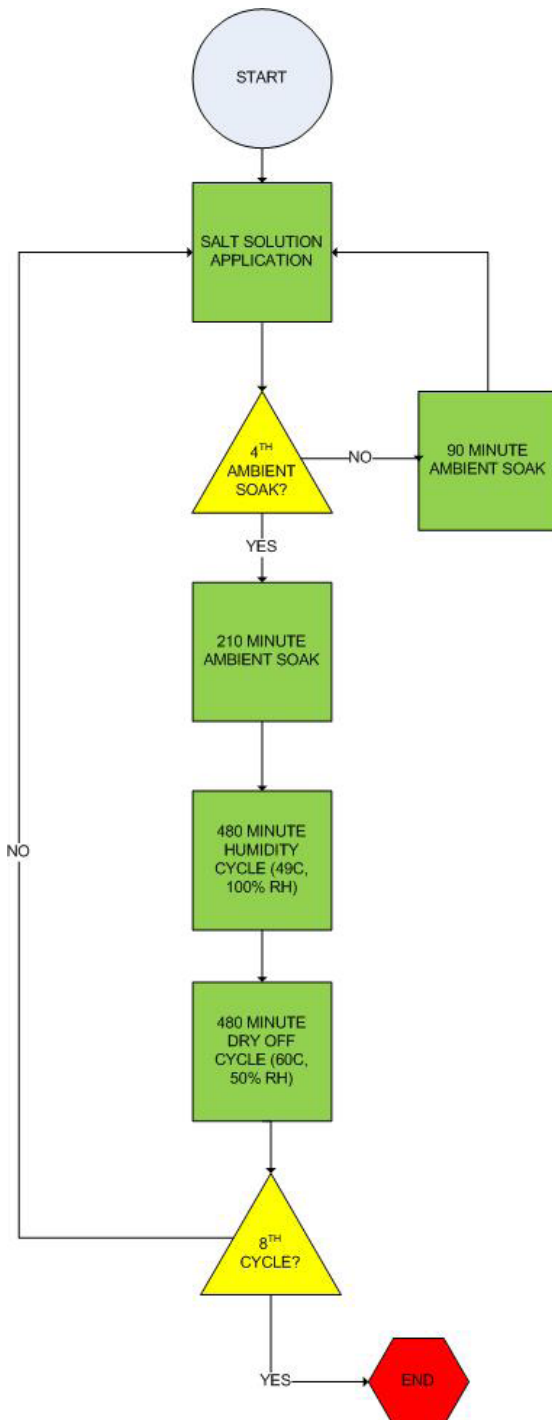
START

SALT SOLUTION APPLICATION

$4^{TH}$ AMBIENT SOAK?

NO

90 MINUTE AMBIENT SOAK

YES

210 MINUTE AMBIENT SOAK

480 MINUTE HUMIDITY CYCLE (49C, 100% RH)

NO

480 MINUTE DRY OFF CYCLE (60C, 50% RH)

$8^{TH}$ CYCLE?

YES

END